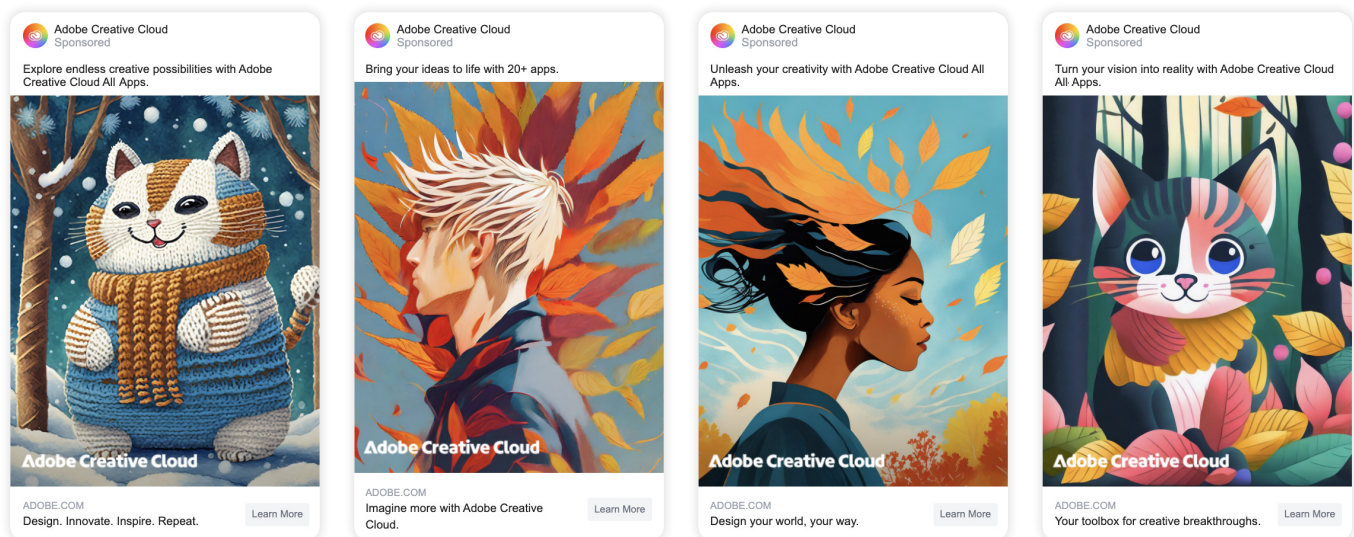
Adobe Creative Cloud
Sponsored

Explore endless creative possibilities with Adobe Creative Cloud All Apps.

Adobe Creative Cloud

ADOBE.COM
Design. Innovate. Inspire. Repeat.

Learn More

Adobe Creative Cloud
Sponsored

Bring your ideas to life with 20+ apps.

Adobe Creative Cloud

ADOBE.COM
Imagine more with Adobe Creative Cloud.

Learn More

Adobe Creative Cloud
Sponsored

Unleash your creativity with Adobe Creative Cloud All Apps.

Adobe Creative Cloud

ADOBE.COM
Design your world, your way.

Learn More

Adobe Creative Cloud
Sponsored

Turn your vision into reality with Adobe Creative Cloud All Apps.

Adobe Creative Cloud

ADOBE.COM
Your toolbox for creative breakthroughs.

Learn More